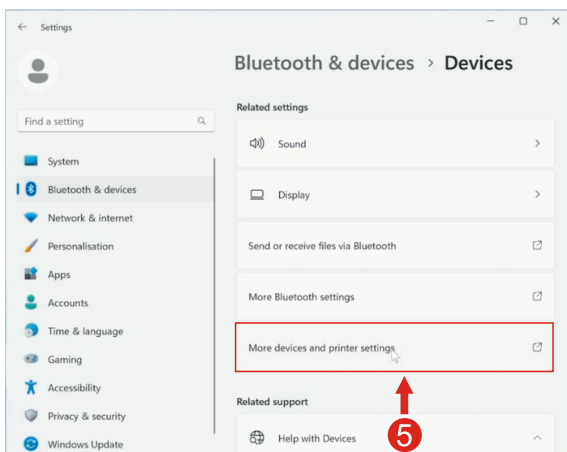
Settings

Bluetooth & devices > Devices

Find a setting

System
Bluetooth & devices
Network & internet
Personalisation
Apps
Accounts
Time & language
Gaming
Accessibility
Privacy & security
Windows Update

Related settings

Sound

Display

Send or receive files via Bluetooth

More Bluetooth settings

More devices and printer settings

5

Related support

Help with Devices